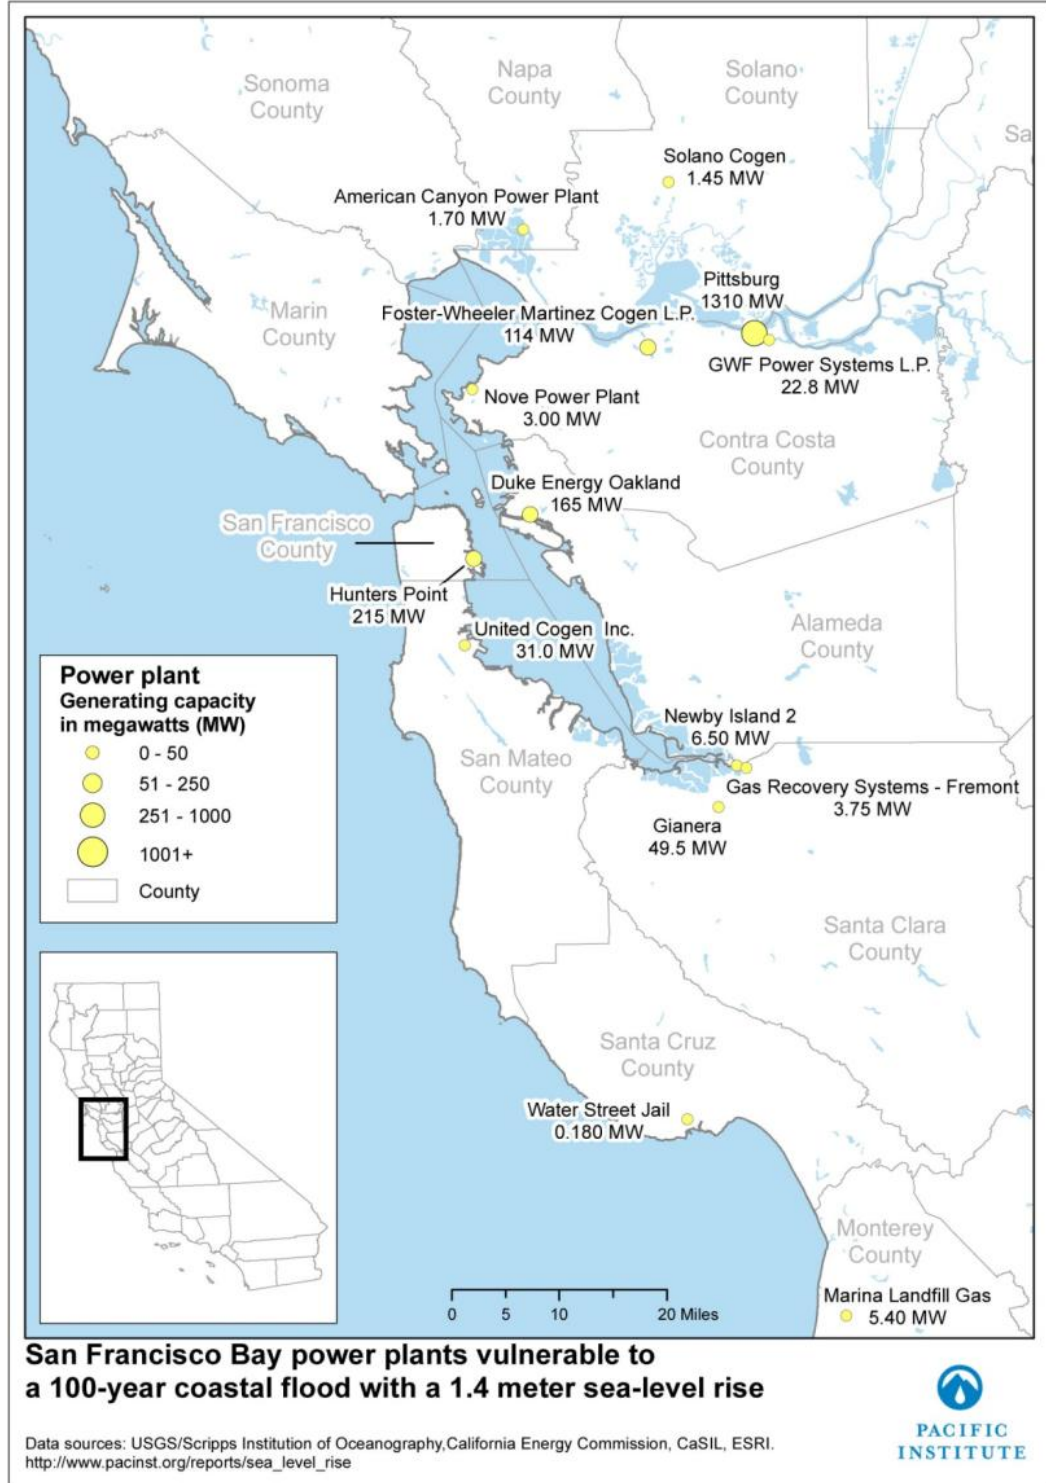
Sonoma County

Napa County

Solano County

Sa

Solano Cogen 1.45 MW

American Canyon Power Plant 1.70 MW

Pittsburg 1310 MW

Marin County

Foster-Wheeler Martinez Cogen L.P. 114 MW

GWF Power Systems L.P. 22.8 MW

Nove Power Plant 3.00 MW

Contra Costa County

Duke Energy Oakland 165 MW

San Francisco County

Hunters Point 215 MW

United Cogen Inc. 31.0 MW

Alameda County

Power plant
Generating capacity in megawatts (MW)
0 - 50
51 - 250
251 - 1000
1001+
County

Newby Island 2 6.50 MW

San Mateo County

Gas Recovery Systems - Fremont 3.75 MW

Gianera 49.5 MW

Santa Clara County

Santa Cruz County

Water Street Jail 0.180 MW

Monterey County

0 5 10 20 Miles

Marina Landfill Gas 5.40 MW

San Francisco Bay power plants vulnerable to a 100-year coastal flood with a 1.4 meter sea-level rise

Data sources: USGS/Scripps Institution of Oceanography,California Energy Commission, CaSIL, ESRI.
http://www.pacinst.org/reports/sea_level_rise

PACIFIC INSTITUTE